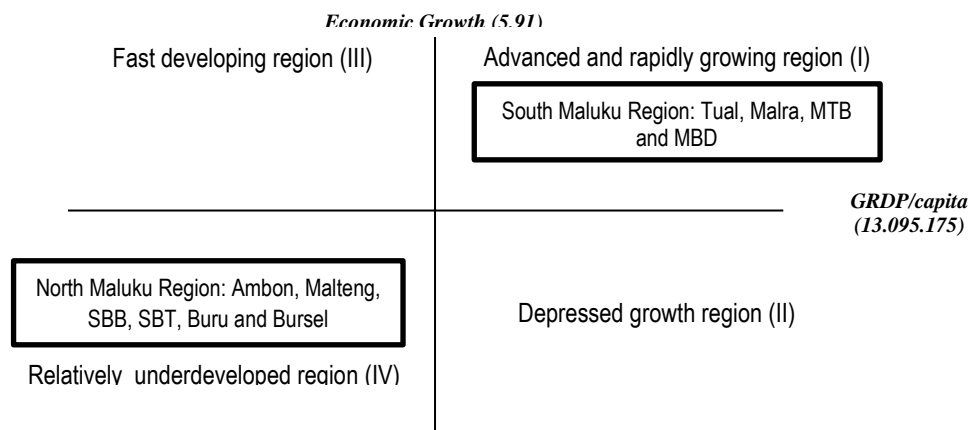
Economic Growth (5.91)

Fast developing region (III)

Advanced and rapidly growing region (I)

South Maluku Region: Tual, Malra, MTB and MBD

GRDP/capita (13.095.175)

North Maluku Region: Ambon, Malteng, SBB, SBT, Buru and Bursel

Depressed growth region (II)

Relatively underdeveloped region (IV)